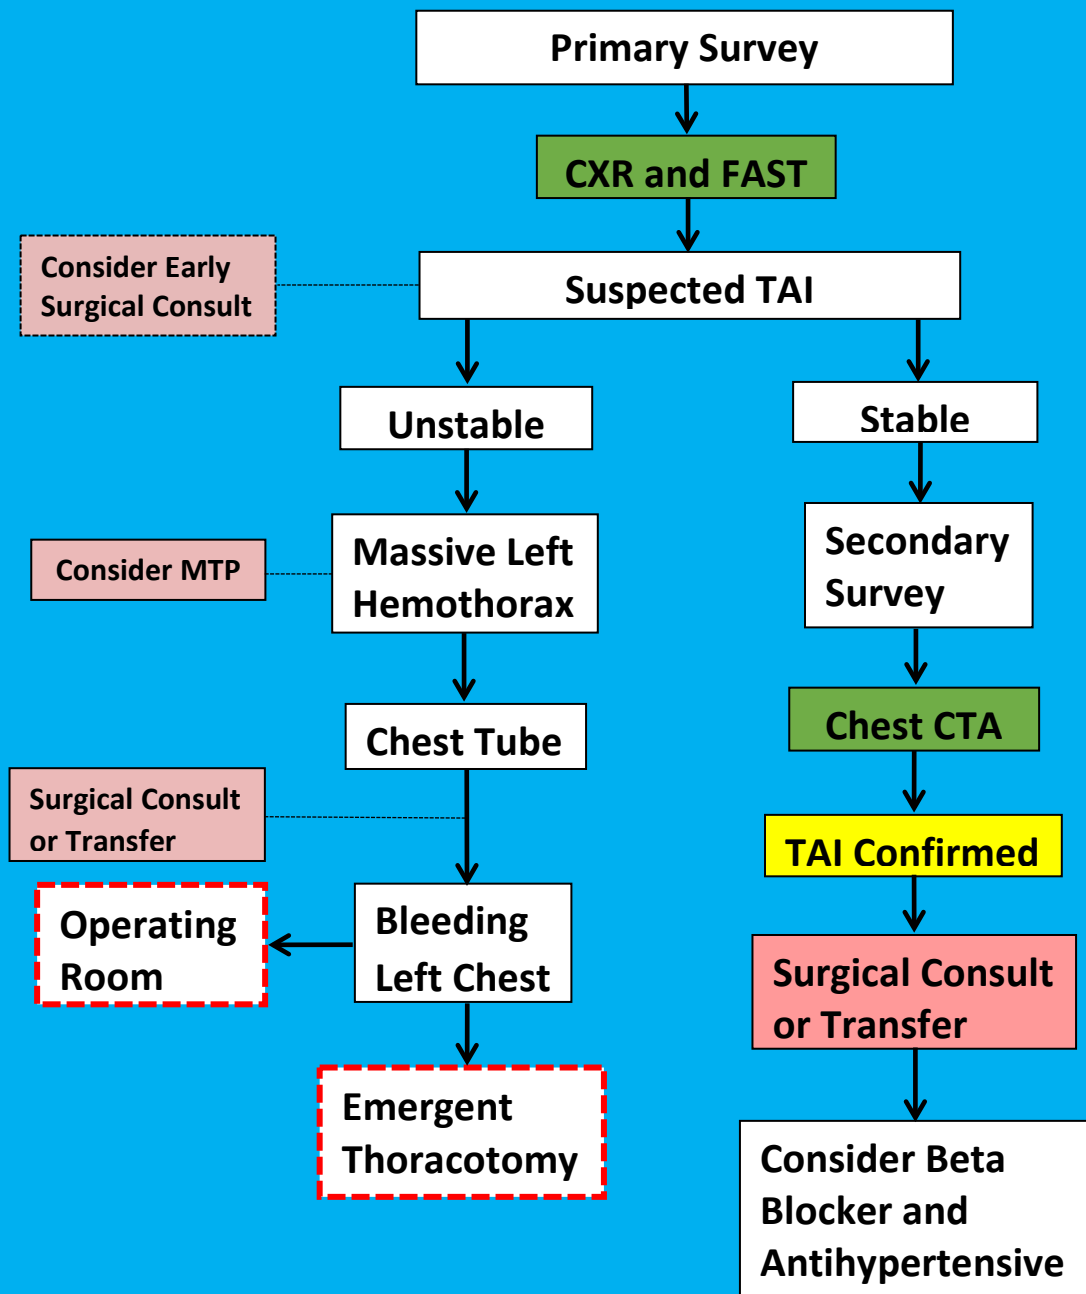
Primary Survey

CXR and FAST

Consider Early Surgical Consult

Suspected TAI

Unstable

Stable

Consider MTP

Massive Left Hemothorax

Secondary Survey

Chest Tube

Chest CTA

Surgical Consult or Transfer

TAI Confirmed

Operating Room

Bleeding Left Chest

Surgical Consult or Transfer

Emergent Thoracotomy

Consider Beta Blocker and Antihypertensive